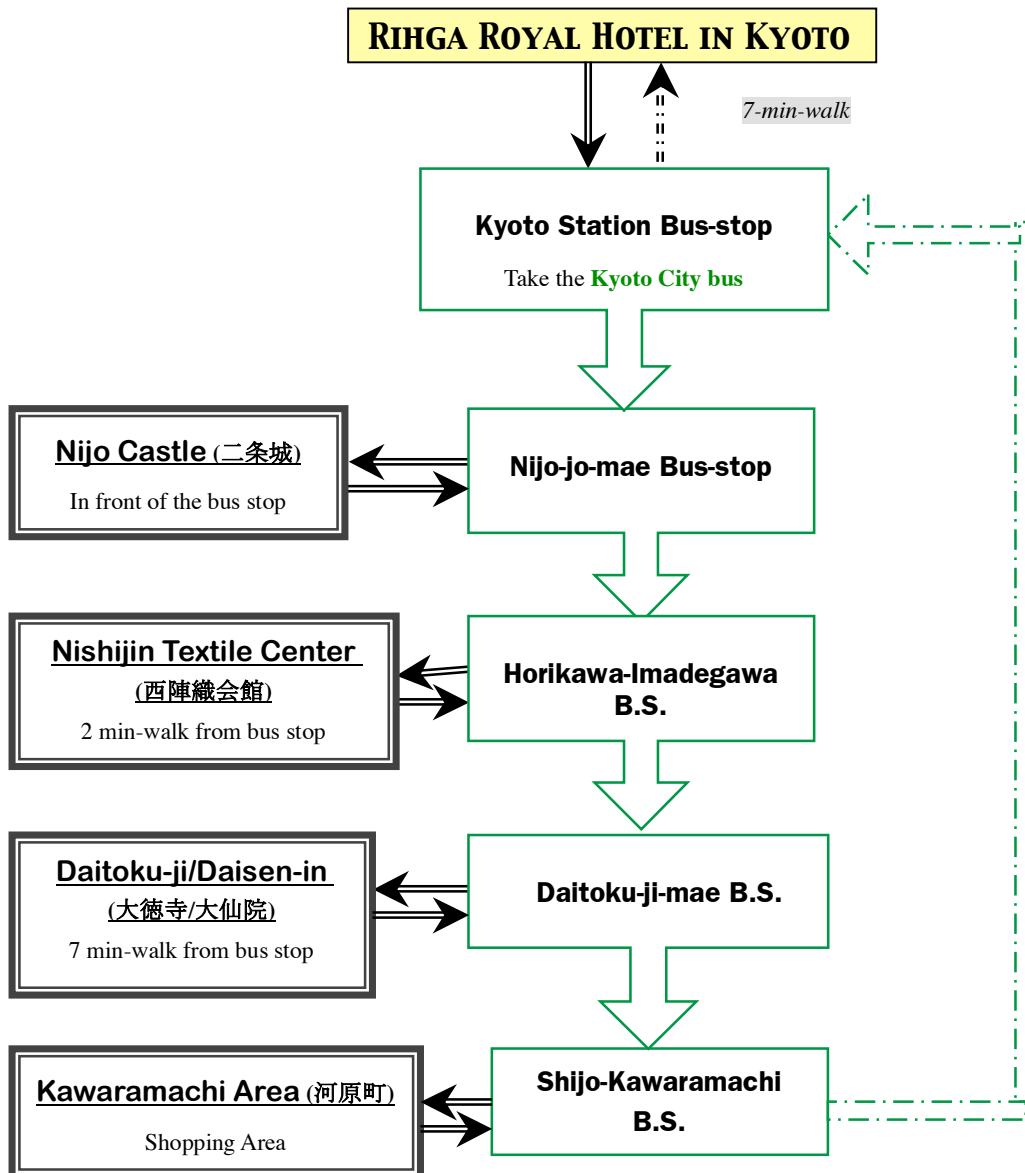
RIHGA ROYAL HOTEL IN KYOTO

7-min-walk

Kyoto Station Bus-stop

Take the Kyoto City bus

Nijo Castle (二条城)

In front of the bus stop

Nijo-jo-mae Bus-stop

Nishijin Textile Center (西陣織会館)

2 min-walk from bus stop

Horikawa-Imadegawa B.S.

Daitoku-ji/Daisen-in (大徳寺/大仙院)

7 min-walk from bus stop

Daitoku-ji-mae B.S.

Kawaramachi Area (河原町)

Shopping Area

Shijo-Kawaramachi B.S.